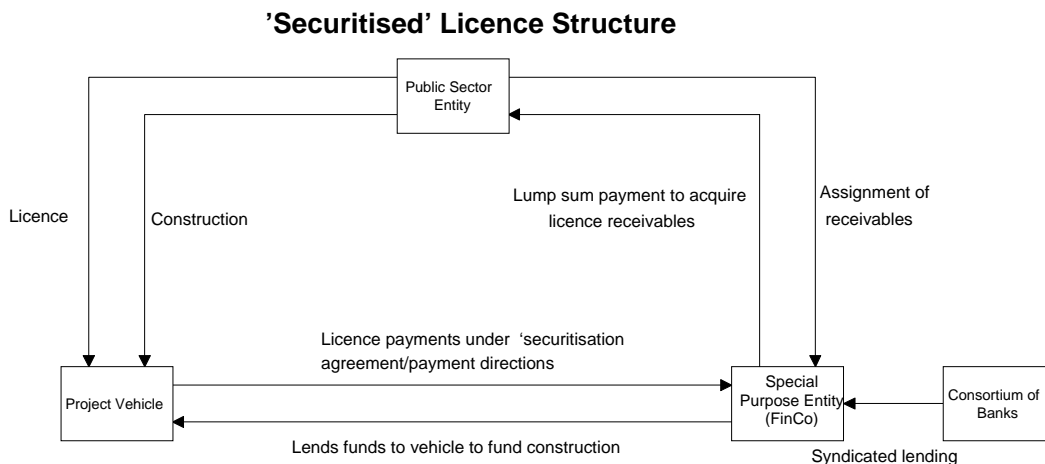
'Securitised' Licence Structure

Public Sector Entity

Licence

Construction

Lump sum payment to acquire licence receivables

Assignment of receivables

Licence payments under 'securitisation agreement/payment directions

Project Vehicle

Special Purpose Entity (FinCo)

Consortium of Banks

Lends funds to vehicle to fund construction

Syndicated lending